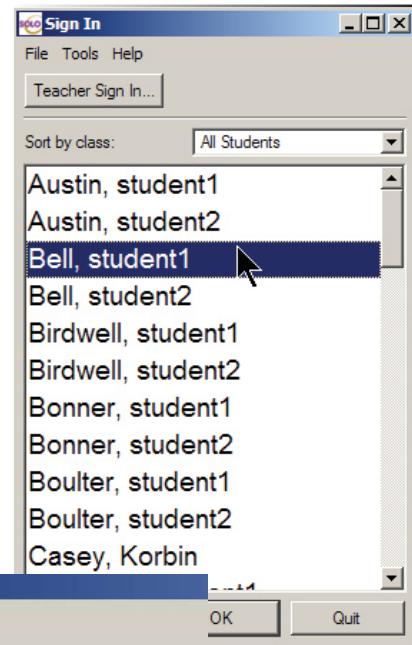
SOLO Sign In

File Tools Help

Teacher Sign In...

Sort by class: All Students

Austin, student1
Austin, student2
Bell, student1
Bell, student2
Birdwell, student1
Birdwell, student2
Bonner, student1
Bonner, student2
Boulter, student1
Boulter, student2
Casey, Korbin
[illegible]

OK Quit